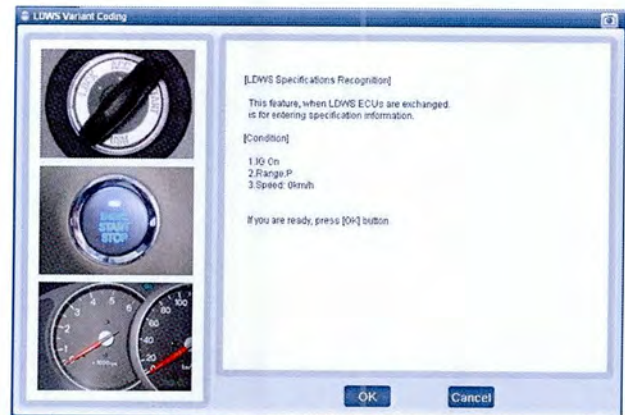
LDWS Variant Coding

[LDWS Specifications Recognition]

This feature, when LDWS ECUs are exchanged, is for entering specification information.

[Condition]

1.IG On
2.Range:P
3.Speed: 0km/h

If you are ready, press [OK] button.

ENGINE START STOP

OK

Cancel